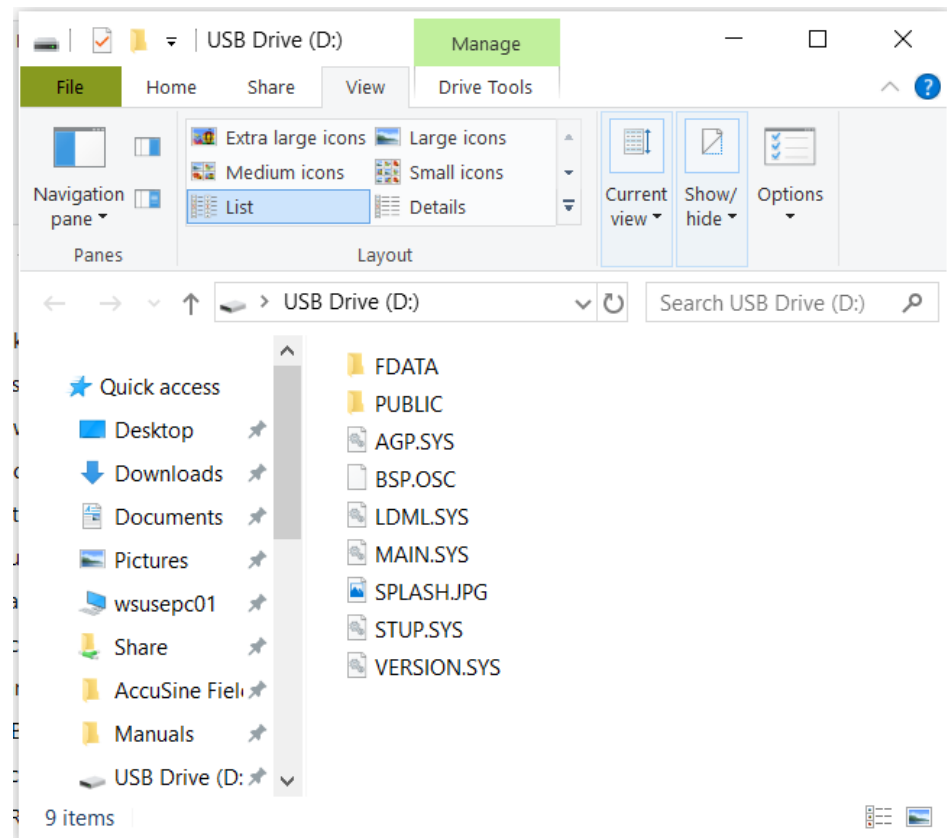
USB Drive (D:)

Manage

File Home Share View Drive Tools

Navigation pane

Panes

Extra large icons
Large icons
Medium icons
Small icons
List
Details

Layout

Current view

Show/ hide

Options

USB Drive (D:)

Search USB Drive (D:)

Quick access
Desktop
Downloads
Documents
Pictures
wsusepc01
Share
AccuSine Fiel
Manuals
USB Drive (D:

FDATA
PUBLIC
AGP.SYS
BSP.OSC
LDML.SYS
MAIN.SYS
SPLASH.JPG
STUP.SYS
VERSION.SYS

9 items